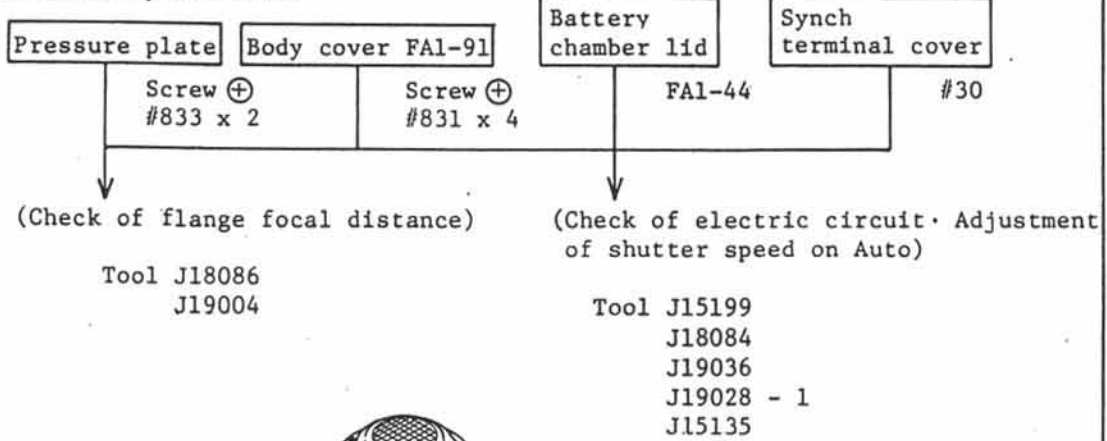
Pressure plate | Body cover FA1-91 | Battery chamber lid | Synch terminal cover

Screw ⊕ #833 x 2

Screw ⊕ #831 x 4

FA1-44

#30

(Check of flange focal distance)

Tool J18086
J19004

(Check of electric circuit· Adjustment of shutter speed on Auto)

Tool J15199
J18084
J19036
J19028 - 1
J15135